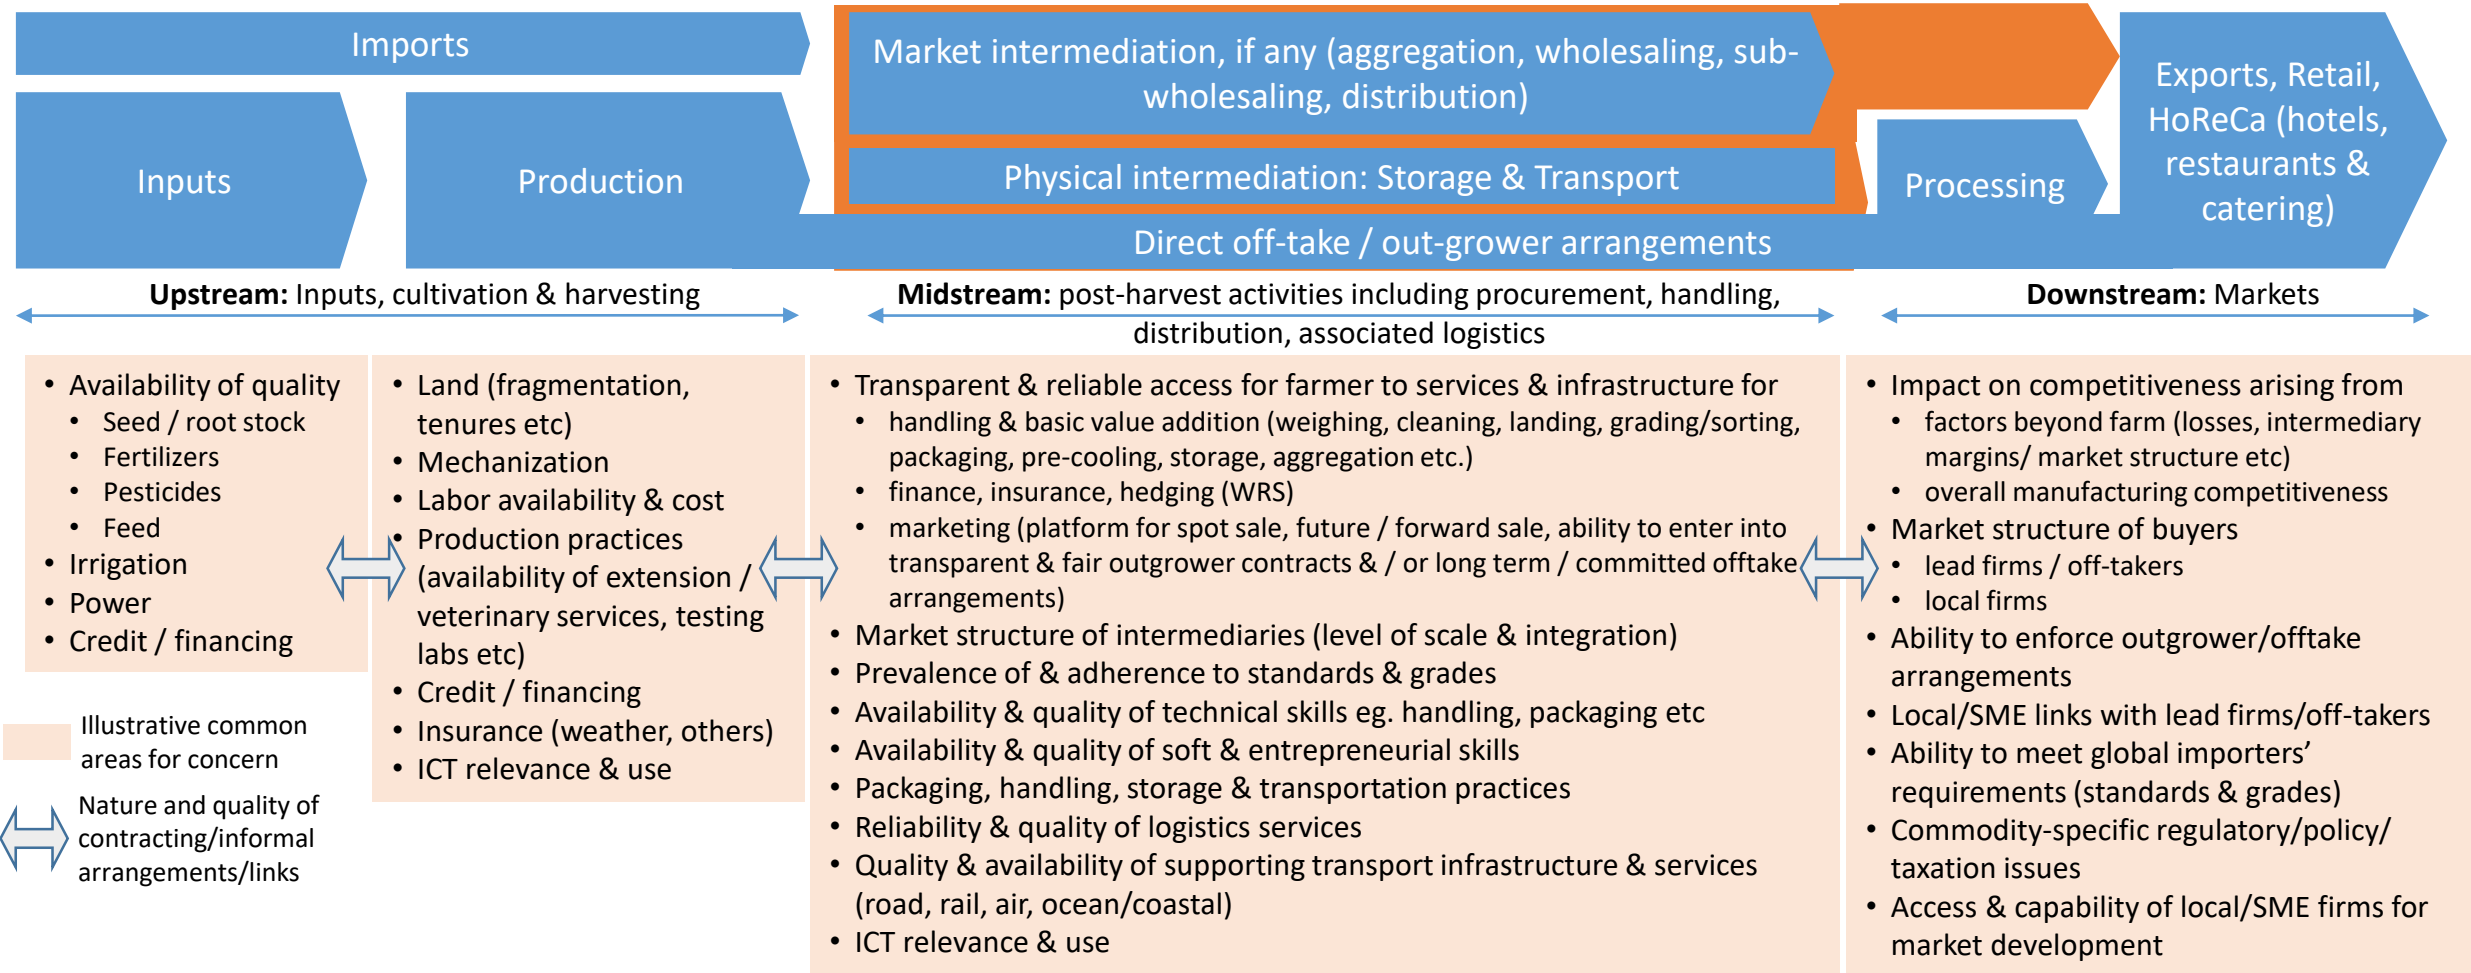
Imports

Inputs

Production

Market intermediation, if any (aggregation, wholesaling, sub-wholesaling, distribution)

Physical intermediation: Storage & Transport

Processing

Exports, Retail, HoReCa (hotels, restaurants & catering)

Direct off-take / out-grower arrangements

**Upstream:** Inputs, cultivation & harvesting

**Midstream:** post-harvest activities including procurement, handling, distribution, associated logistics

**Downstream:** Markets

• Availability of quality
  • Seed / root stock
  • Fertilizers
  • Pesticides
  • Feed
• Irrigation
• Power
• Credit / financing

• Land (fragmentation, tenures etc)
• Mechanization
• Labor availability & cost
• Production practices (availability of extension / veterinary services, testing labs etc)
• Credit / financing
• Insurance (weather, others)
• ICT relevance & use

• Transparent & reliable access for farmer to services & infrastructure for
  • handling & basic value addition (weighing, cleaning, landing, grading/sorting, packaging, pre-cooling, storage, aggregation etc.)
  • finance, insurance, hedging (WRS)
  • marketing (platform for spot sale, future / forward sale, ability to enter into transparent & fair outgrower contracts & / or long term / committed offtake arrangements)
• Market structure of intermediaries (level of scale & integration)
• Prevalence of & adherence to standards & grades
• Availability & quality of technical skills eg. handling, packaging etc
• Availability & quality of soft & entrepreneurial skills
• Packaging, handling, storage & transportation practices
• Reliability & quality of logistics services
• Quality & availability of supporting transport infrastructure & services (road, rail, air, ocean/coastal)
• ICT relevance & use

• Impact on competitiveness arising from
  • factors beyond farm (losses, intermediary margins/ market structure etc)
  • overall manufacturing competitiveness
• Market structure of buyers
  • lead firms / off-takers
  • local firms
• Ability to enforce outgrower/offtake arrangements
• Local/SME links with lead firms/off-takers
• Ability to meet global importers' requirements (standards & grades)
• Commodity-specific regulatory/policy/ taxation issues
• Access & capability of local/SME firms for market development

Illustrative common areas for concern

Nature and quality of contracting/informal arrangements/links